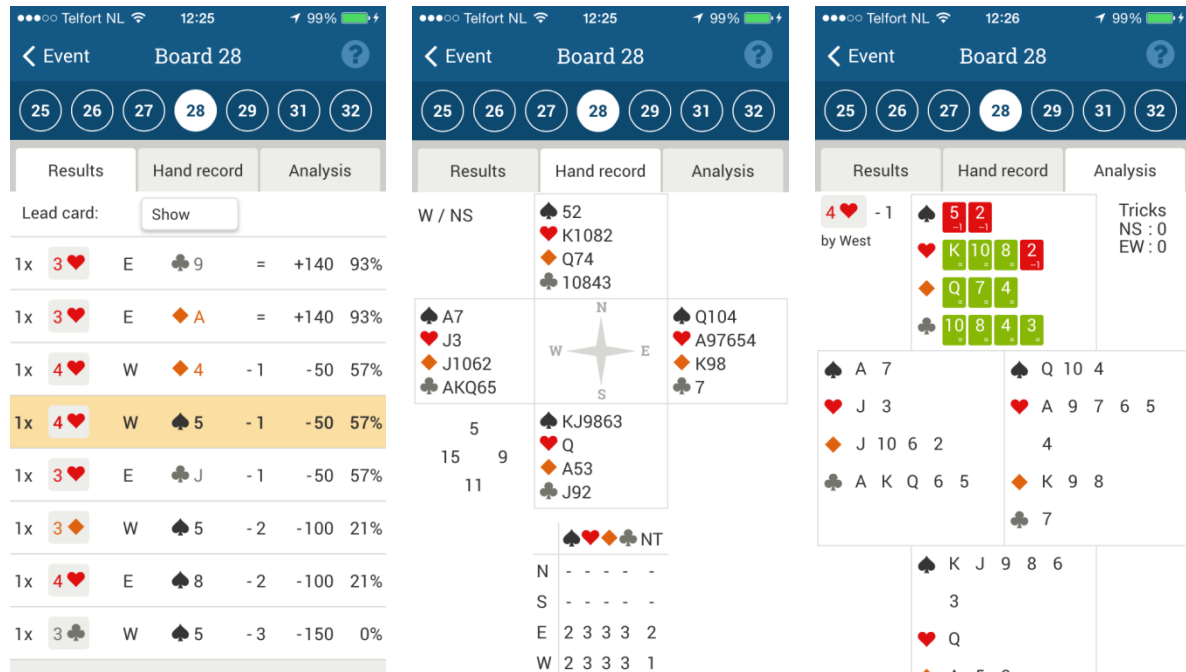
●●●○○ Telfort NL 12:25 99%

Event Board 28 ?

25 26 27 28 29 31 32

Results | Hand record | Analysis

Lead card: Show

| | | | | | | |
|---|---|---|---|---|---|---|
| 1x | 3♥ | E | ♣9 | = | +140 | 93% |
| 1x | 3♥ | E | ♦A | = | +140 | 93% |
| 1x | 4♥ | W | ♦4 | -1 | -50 | 57% |
| 1x | 4♥ | W | ♠5 | -1 | -50 | 57% |
| 1x | 3♥ | E | ♣J | -1 | -50 | 57% |
| 1x | 3♦ | W | ♠5 | -2 | -100 | 21% |
| 1x | 4♥ | E | ♠8 | -2 | -100 | 21% |
| 1x | 3♣ | W | ♠5 | -3 | -150 | 0% |

●●●○○ Telfort NL 12:25 99%

Event Board 28 ?

25 26 27 28 29 31 32

Results | Hand record | Analysis

W / NS

♠52
♥K1082
♦Q74
♣10843

♠A7
♥J3
♦J1062
♣AKQ65

N
W E
S

♠Q104
♥A97654
♦K98
♣7

5
15 9
11

♠KJ9863
♥Q
♦A53
♣J92

| | ♠ | ♥ | ♦ | ♣ | NT |
|---|---|---|---|---|---|
| N | - | - | - | - | - |
| S | - | - | - | - | - |
| E | 2 | 3 | 3 | 3 | 2 |
| W | 2 | 3 | 3 | 3 | 1 |

●●●○○ Telfort NL 12:26 99%

Event Board 28 ?

25 26 27 28 29 31 32

Results | Hand record | Analysis

4♥ -1
by West

♠ 5 2
♥ K 10 8 2
♦ Q 7 4
♣ 10 8 4 3

Tricks
NS : 0
EW : 0

♠ A 7
♥ J 3
♦ J 10 6 2
♣ A K Q 6 5

♠ Q 10 4
♥ A 9 7 6 5 4
♦ K 9 8
♣ 7

♠ K J 9 8 6 3
♥ Q